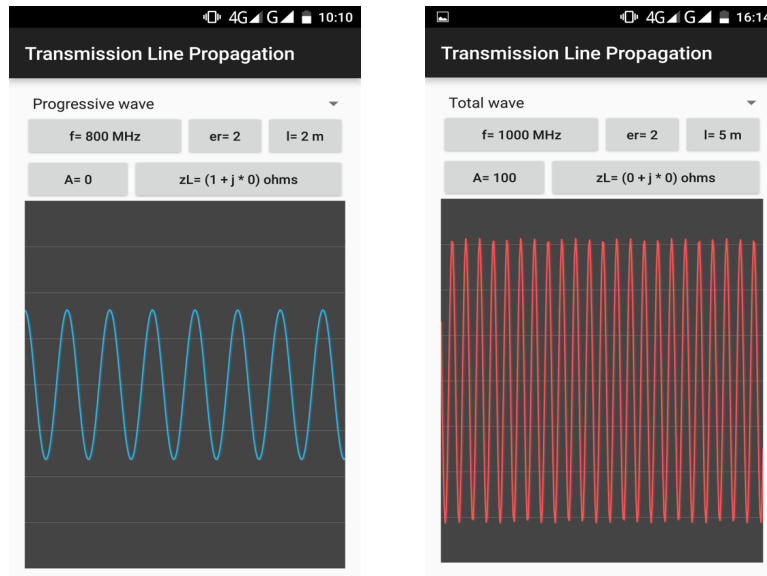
4G G 10:10

Transmission Line Propagation

Progressive wave

f= 800 MHz

er= 2

l= 2 m

A= 0

zL= (1 + j * 0) ohms

4G G 16:14

Transmission Line Propagation

Total wave

f= 1000 MHz

er= 2

l= 5 m

A= 100

zL= (0 + j * 0) ohms